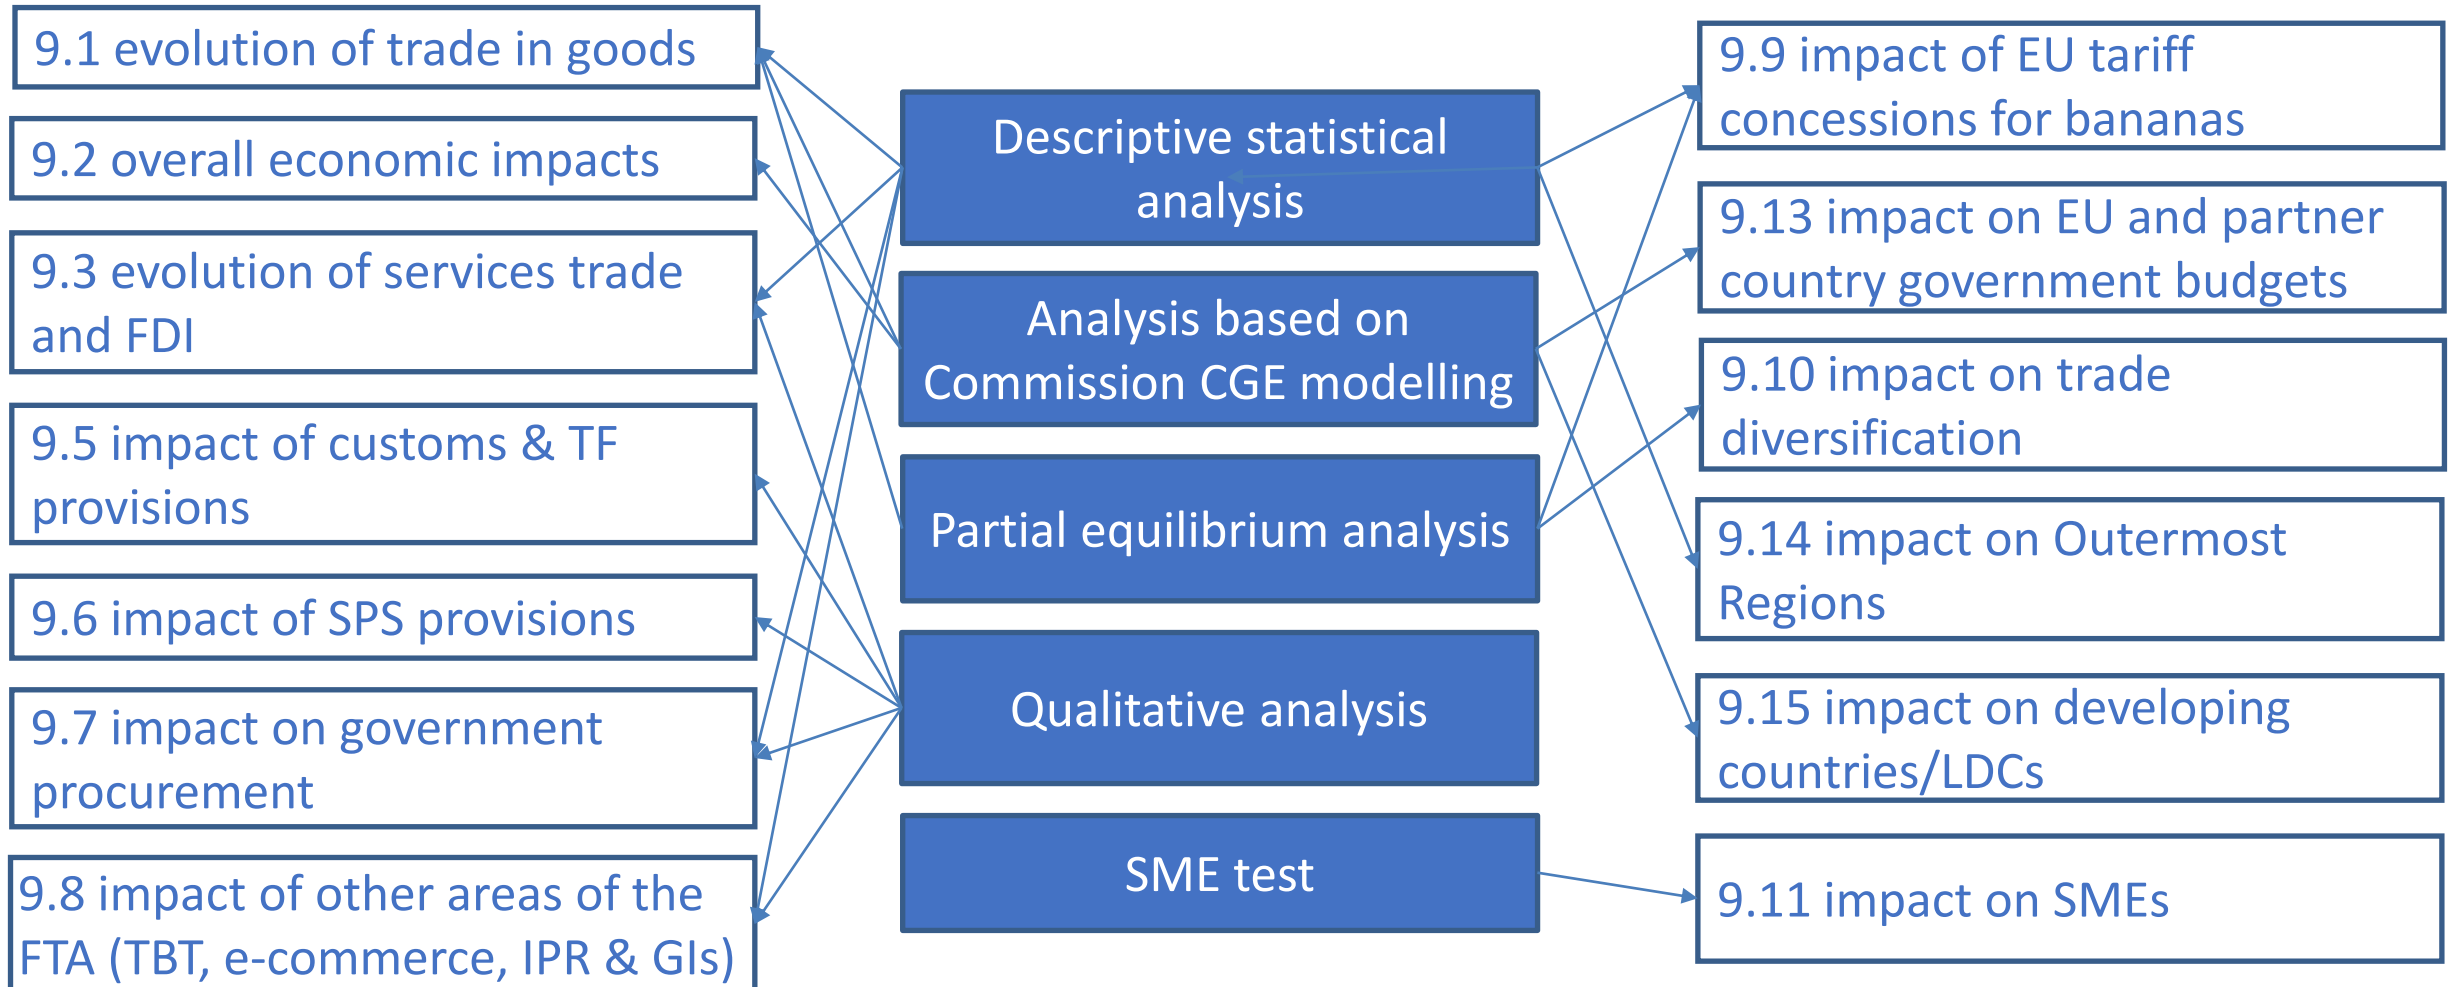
9.1 evolution of trade in goods

9.2 overall economic impacts

9.3 evolution of services trade and FDI

9.5 impact of customs & TF provisions

9.6 impact of SPS provisions

9.7 impact on government procurement

9.8 impact of other areas of the FTA (TBT, e-commerce, IPR & GIs)

Descriptive statistical analysis

Analysis based on Commission CGE modelling

Partial equilibrium analysis

Qualitative analysis

SME test

9.9 impact of EU tariff concessions for bananas

9.13 impact on EU and partner country government budgets

9.10 impact on trade diversification

9.14 impact on Outermost Regions

9.15 impact on developing countries/LDCs

9.11 impact on SMEs